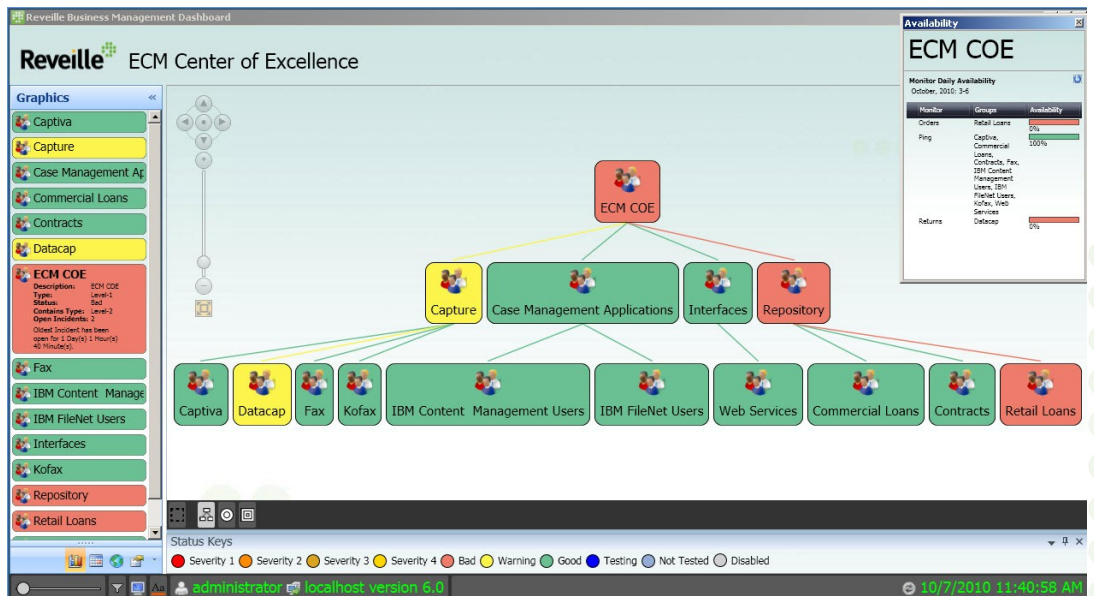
Reveille Business Management Dashboard

Reveille ECM Center of Excellence

Graphics «

Captiva
Capture
Case Management Ap
Commercial Loans
Contracts
Datacap
ECM COE
Description: ECM COE
Type: Level-1
Status: Bad
Contains Type: Level-2
Open Incidents: 3
Oldest Incident has been open for 1 Day(s) 1 Hour(s) 40 Minute(s).
Fax
IBM Content Manage
IBM FileNet Users
Interfaces
Kofax
Repository
Retail Loans

ECM COE

Capture
Case Management Applications
Interfaces
Repository

Captiva
Datacap
Fax
Kofax
IBM Content Management Users
IBM FileNet Users
Web Services
Commercial Loans
Contracts
Retail Loans

Availability

ECM COE

Monitor Daily Availability
October, 2010: 3-6

| Monitor | Groups | Availability |
|---|---|---|
| Orders | Retail Loans | 0% |
| Ping | Captiva, Commercial Loans, Contracts, Fax, IBM Content Management Users, IBM FileNet Users, Kofax, Web Services | 100% |
| Returns | Datacap | 0% |

Status Keys

Severity 1 Severity 2 Severity 3 Severity 4 Bad Warning Good Testing Not Tested Disabled

administrator localhost version 6.0

10/7/2010 11:40:58 AM